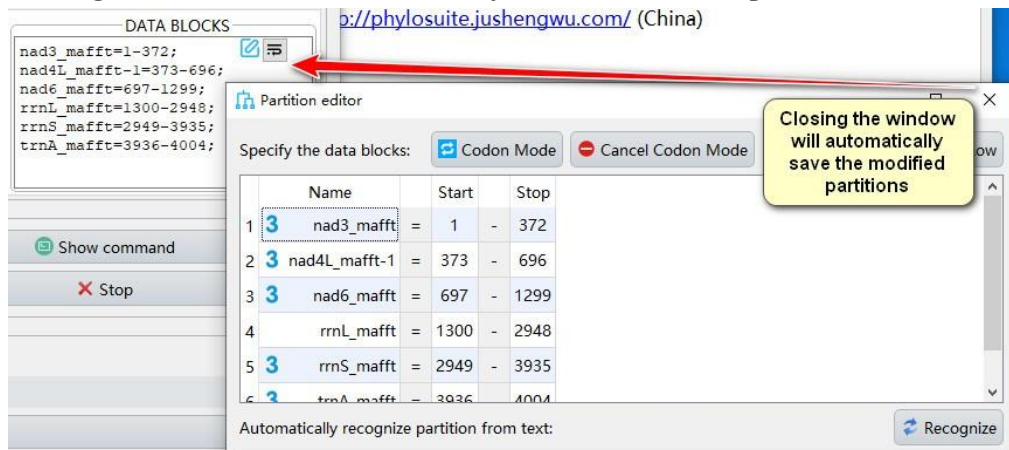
DATA BLOCKS

nad3_mafft=1-372;
nad4L_mafft-1=373-696;
nad6_mafft=697-1299;
rrnL_mafft=1300-2948;
rrnS_mafft=2949-3935;
trnA_mafft=3936-4004;

p://phylosuite.jushengwu.com/ (China)

Show command

Stop

Partition editor

Closing the window will automatically save the modified partitions

Specify the data blocks: Codon Mode Cancel Codon Mode ow

| | Name | | Start | | Stop |
|---|---|---|---|---|---|
| 1 | 3 nad3_mafft | = | 1 | - | 372 |
| 2 | 3 nad4L_mafft-1 | = | 373 | - | 696 |
| 3 | 3 nad6_mafft | = | 697 | - | 1299 |
| 4 | rrnL_mafft | = | 1300 | - | 2948 |
| 5 | 3 rrnS_mafft | = | 2949 | - | 3935 |
| 6 | 3 trnA_mafft | = | 3936 | - | 4004 |

Automatically recognize partition from text:

Recognize